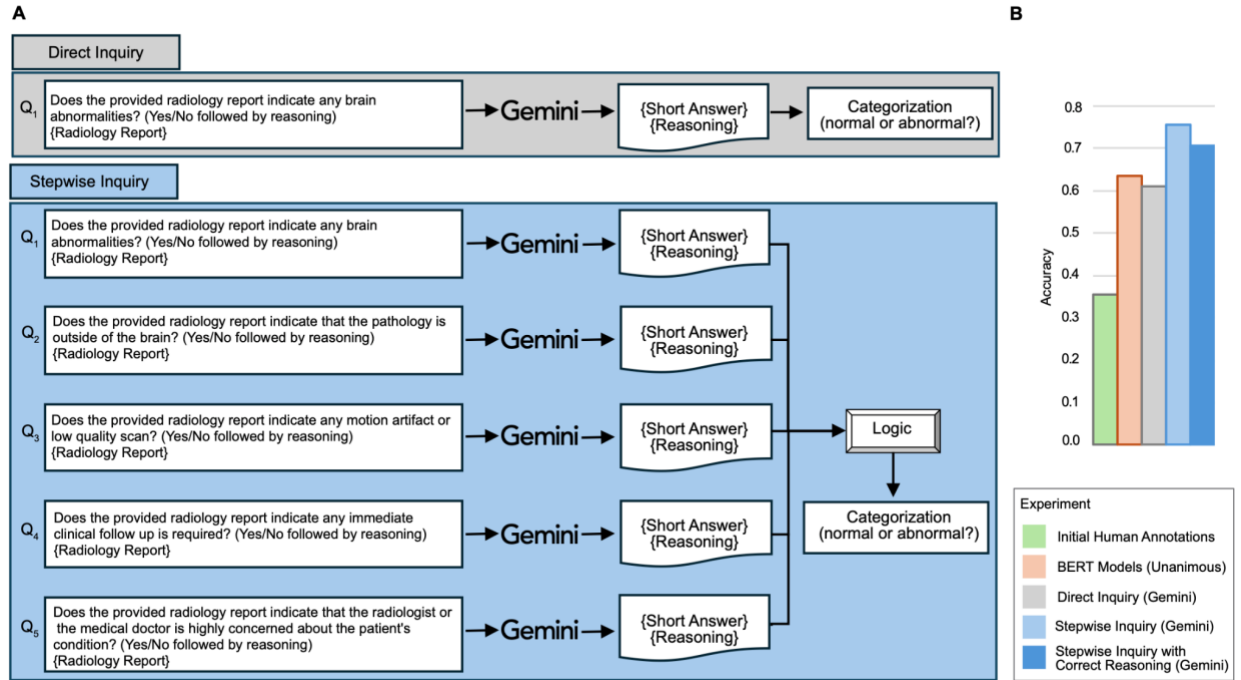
A

Direct Inquiry

$Q_1$ Does the provided radiology report indicate any brain abnormalities? (Yes/No followed by reasoning) {Radiology Report}

Gemini

{Short Answer} {Reasoning}

Categorization (normal or abnormal?)

Stepwise Inquiry

$Q_1$ Does the provided radiology report indicate any brain abnormalities? (Yes/No followed by reasoning) {Radiology Report}

Gemini

{Short Answer} {Reasoning}

$Q_2$ Does the provided radiology report indicate that the pathology is outside of the brain? (Yes/No followed by reasoning) {Radiology Report}

Gemini

{Short Answer} {Reasoning}

$Q_3$ Does the provided radiology report indicate any motion artifact or low quality scan? (Yes/No followed by reasoning) {Radiology Report}

Gemini

{Short Answer} {Reasoning}

Logic

$Q_4$ Does the provided radiology report indicate any immediate clinical follow up is required? (Yes/No followed by reasoning) {Radiology Report}

Gemini

{Short Answer} {Reasoning}

Categorization (normal or abnormal?)

$Q_5$ Does the provided radiology report indicate that the radiologist or the medical doctor is highly concerned about the patient's condition? (Yes/No followed by reasoning) {Radiology Report}

Gemini

{Short Answer} {Reasoning}

B

Accuracy

0.8
0.7
0.6
0.5
0.4
0.3
0.2
0.1
0.0

Experiment
Initial Human Annotations
BERT Models (Unanimous)
Direct Inquiry (Gemini)
Stepwise Inquiry (Gemini)
Stepwise Inquiry with Correct Reasoning (Gemini)